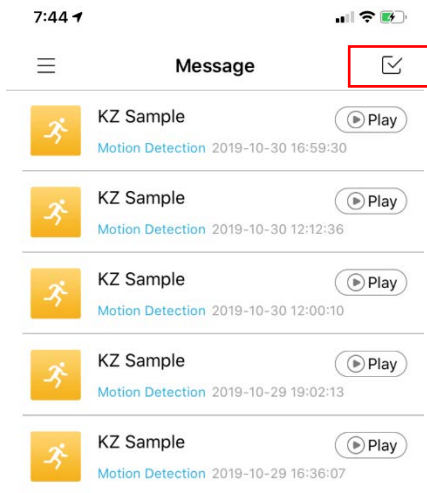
7:44

Message

KZ Sample
Motion Detection 2019-10-30 16:59:30
Play

KZ Sample
Motion Detection 2019-10-30 12:12:36
Play

KZ Sample
Motion Detection 2019-10-30 12:00:10
Play

KZ Sample
Motion Detection 2019-10-29 19:02:13
Play

KZ Sample
Motion Detection 2019-10-29 16:36:07
Play